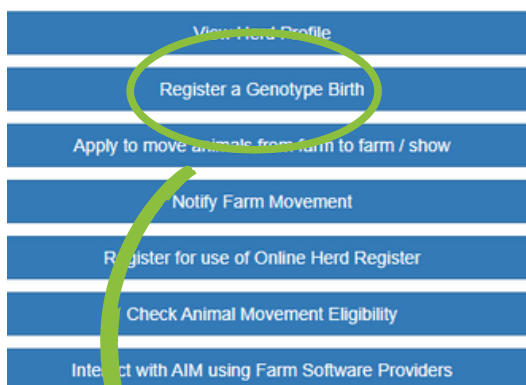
View Herd Profile

Register a Genotype Birth

Apply to move animals from farm to farm / show

Notify Farm Movement

Register for use of Online Herd Register

Check Animal Movement Eligibility

Interact with AIM using Farm Software Providers